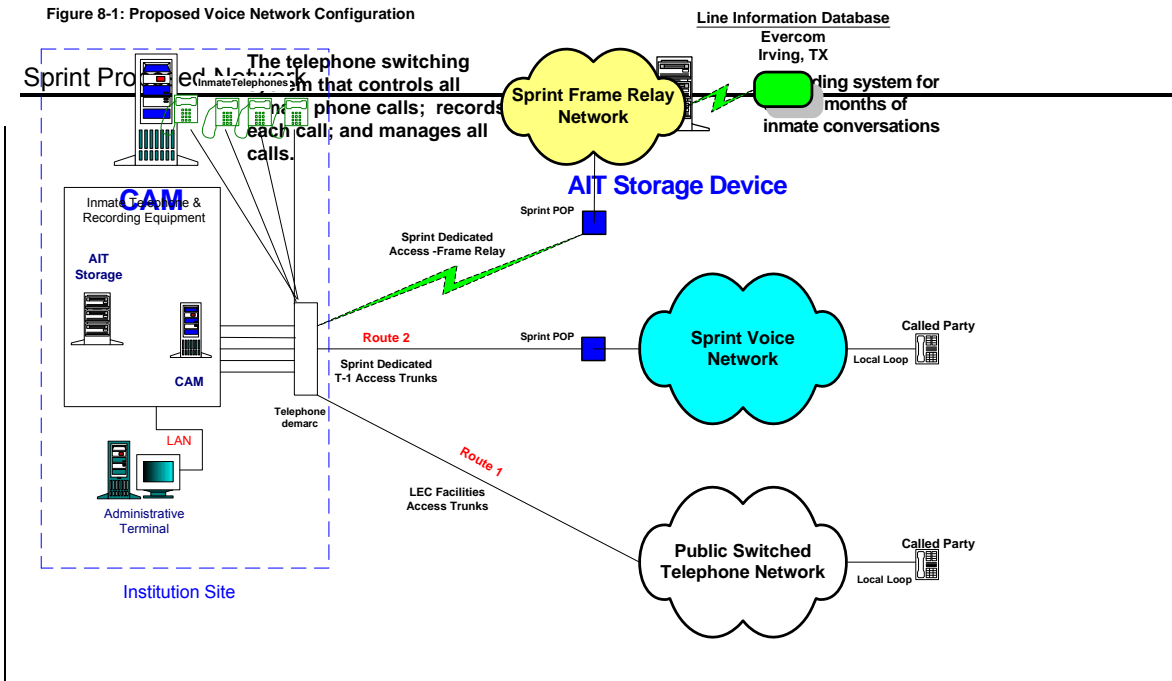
Figure 8-1: Proposed Voice Network Configuration

Line Information Database

Evercom
Irving, TX

Sprint Proposed Network

Inmate Telephones

The telephone switching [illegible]em that controls all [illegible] phone calls; records each call; and manages all calls.

Sprint Frame Relay Network

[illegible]ding system for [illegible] months of inmate conversations

CAM

Inmate Telephone & Recording Equipment

AIT Storage Device

AIT Storage

CAM

Sprint POP

Sprint Dedicated Access -Frame Relay

Route 2

Sprint POP

Sprint Voice Network

Called Party

Local Loop

Sprint Dedicated T-1 Access Trunks

Telephone demarc

LAN

Route 1

Administrative Terminal

LEC Facilities Access Trunks

Public Switched Telephone Network

Called Party

Local Loop

Institution Site